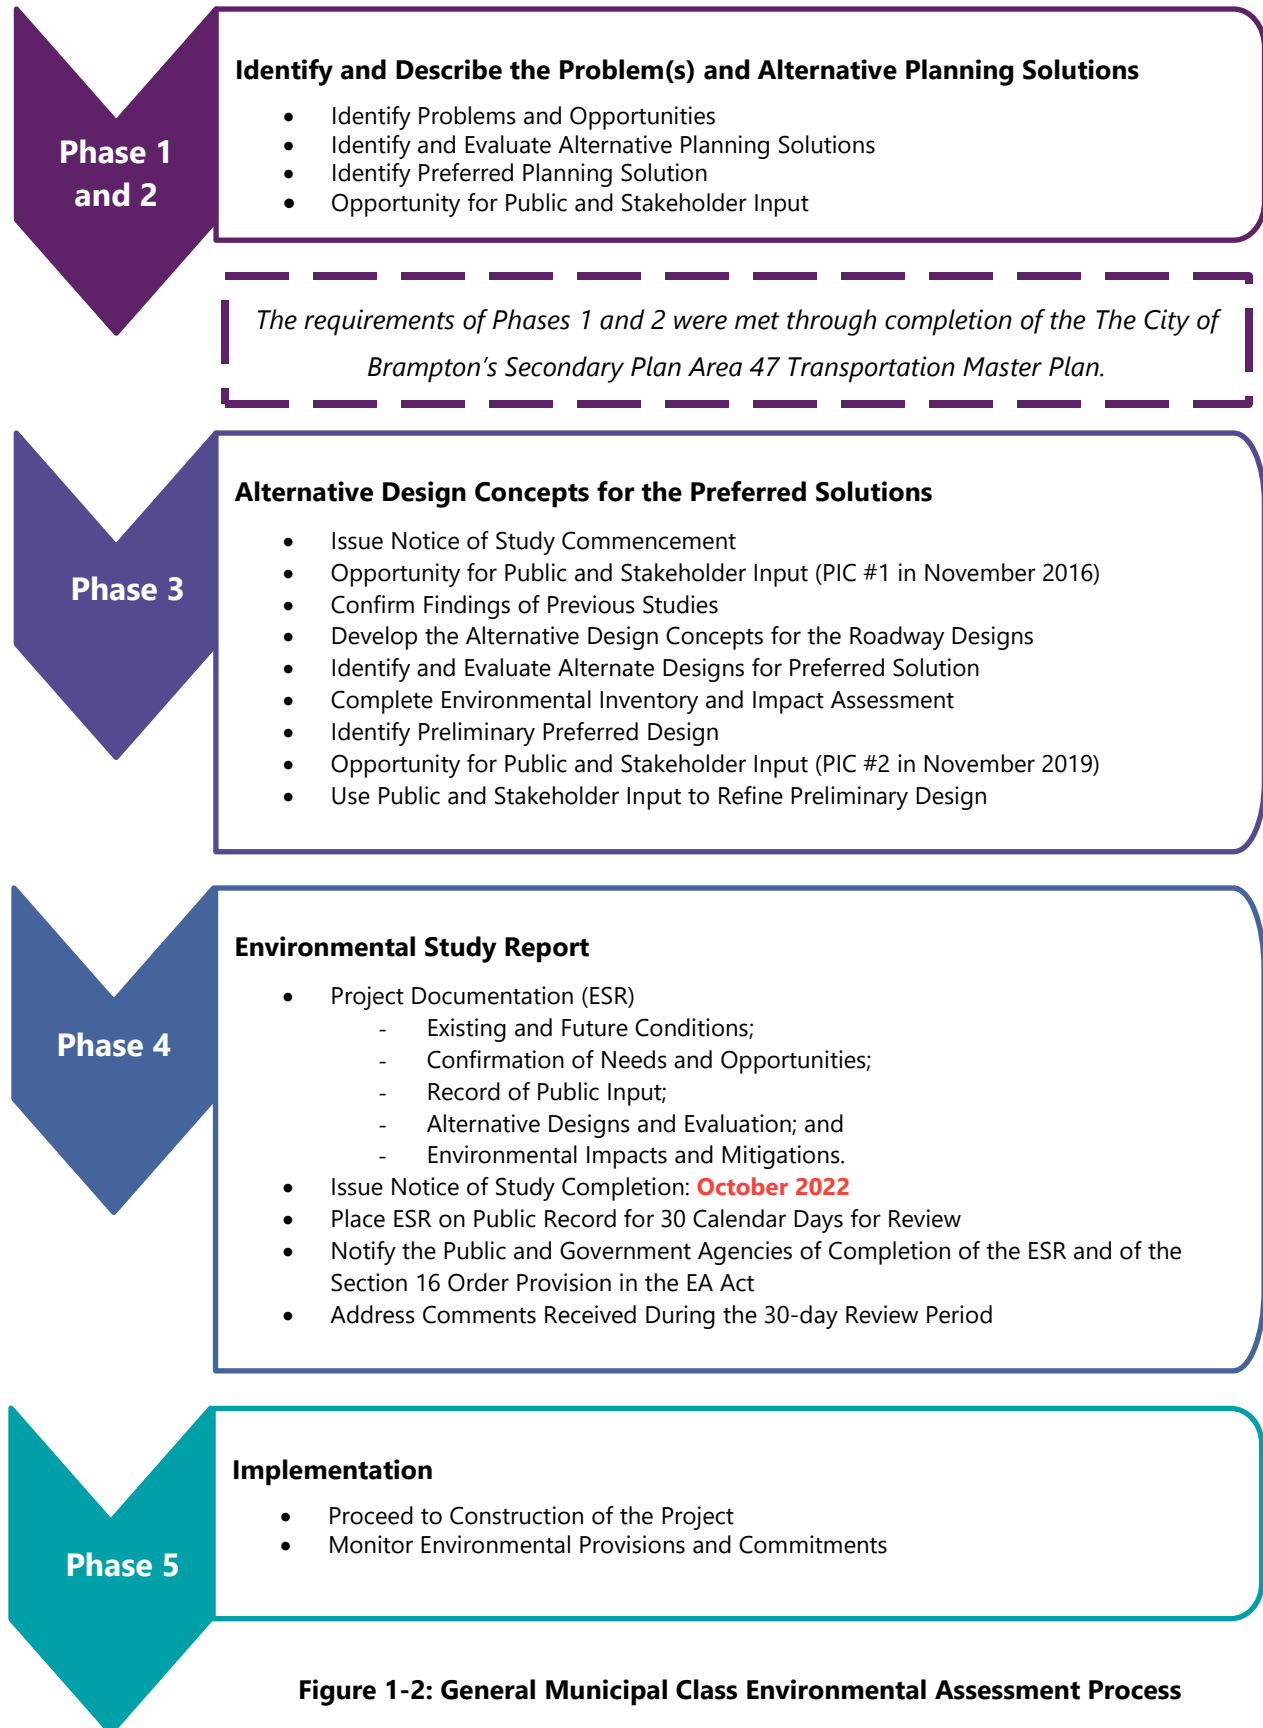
Phase 1 and 2

Identify and Describe the Problem(s) and Alternative Planning Solutions

- Identify Problems and Opportunities
- Identify and Evaluate Alternative Planning Solutions
- Identify Preferred Planning Solution
- Opportunity for Public and Stakeholder Input

*The requirements of Phases 1 and 2 were met through completion of the The City of Brampton's Secondary Plan Area 47 Transportation Master Plan.*

Phase 3

Alternative Design Concepts for the Preferred Solutions

- Issue Notice of Study Commencement
- Opportunity for Public and Stakeholder Input (PIC #1 in November 2016)
- Confirm Findings of Previous Studies
- Develop the Alternative Design Concepts for the Roadway Designs
- Identify and Evaluate Alternate Designs for Preferred Solution
- Complete Environmental Inventory and Impact Assessment
- Identify Preliminary Preferred Design
- Opportunity for Public and Stakeholder Input (PIC #2 in November 2019)
- Use Public and Stakeholder Input to Refine Preliminary Design

Phase 4

Environmental Study Report

- Project Documentation (ESR)
  - Existing and Future Conditions;
  - Confirmation of Needs and Opportunities;
  - Record of Public Input;
  - Alternative Designs and Evaluation; and
  - Environmental Impacts and Mitigations.
- Issue Notice of Study Completion: October 2022
- Place ESR on Public Record for 30 Calendar Days for Review
- Notify the Public and Government Agencies of Completion of the ESR and of the Section 16 Order Provision in the EA Act
- Address Comments Received During the 30-day Review Period

Phase 5

Implementation

- Proceed to Construction of the Project
- Monitor Environmental Provisions and Commitments

Figure 1-2: General Municipal Class Environmental Assessment Process